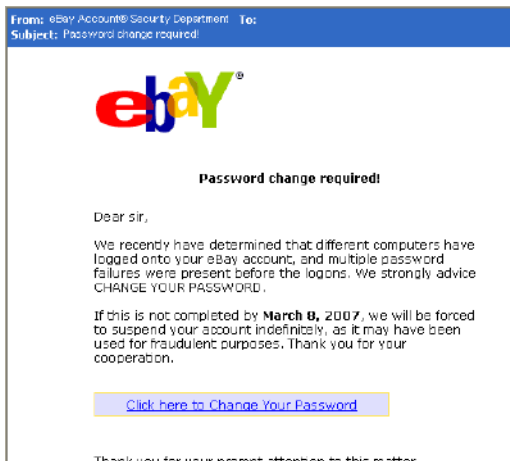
From: eBay Account® Security Department To:
Subject: Password change required!

ebay®

Password change required!

Dear sir,

We recendy have determined that different computers have logged onto your eBay account, and multiple password failures were present before the logons. We strongly advice CHANGE YOUR PASSWORD.

If this is not completed by March 8, 2007, we will be forced to suspend your account indefinitely, as it may have been used for fraudulent purposes. Thank you for your cooperation.

Click here to Change Your Password

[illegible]